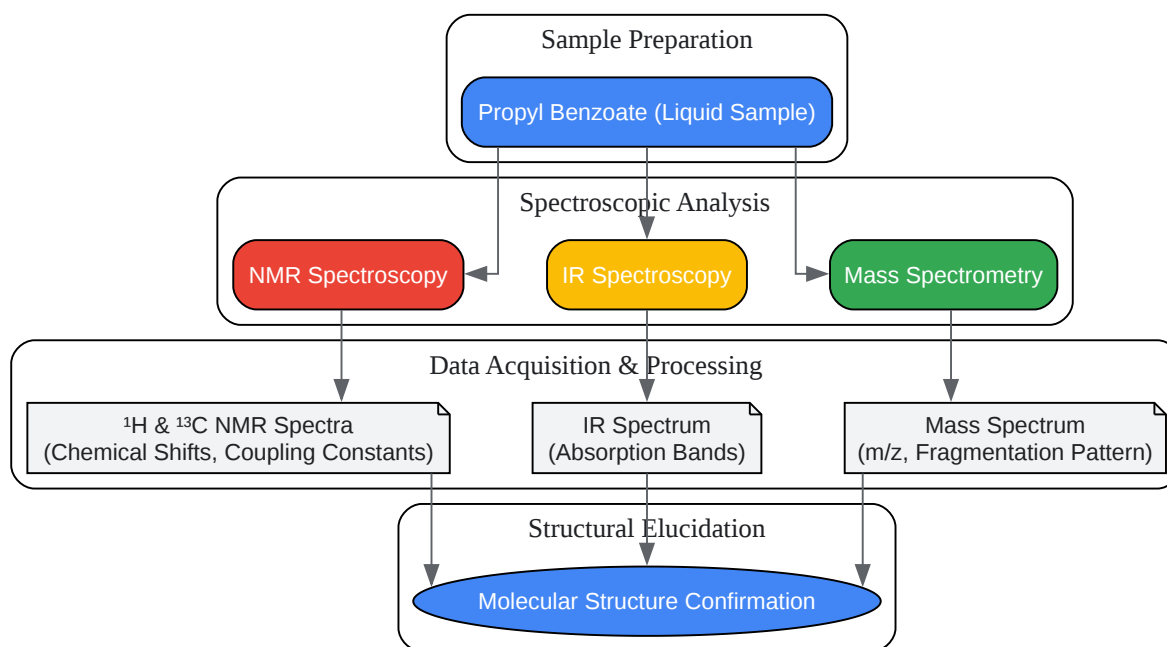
Sample Preparation

Propyl Benzoate (Liquid Sample)

Spectroscopic Analysis

NMR Spectroscopy

IR Spectroscopy

Mass Spectrometry

Data Acquisition & Processing

$^1$H & $^{13}$C NMR Spectra (Chemical Shifts, Coupling Constants)

IR Spectrum (Absorption Bands)

Mass Spectrum (m/z, Fragmentation Pattern)

Structural Elucidation

Molecular Structure Confirmation